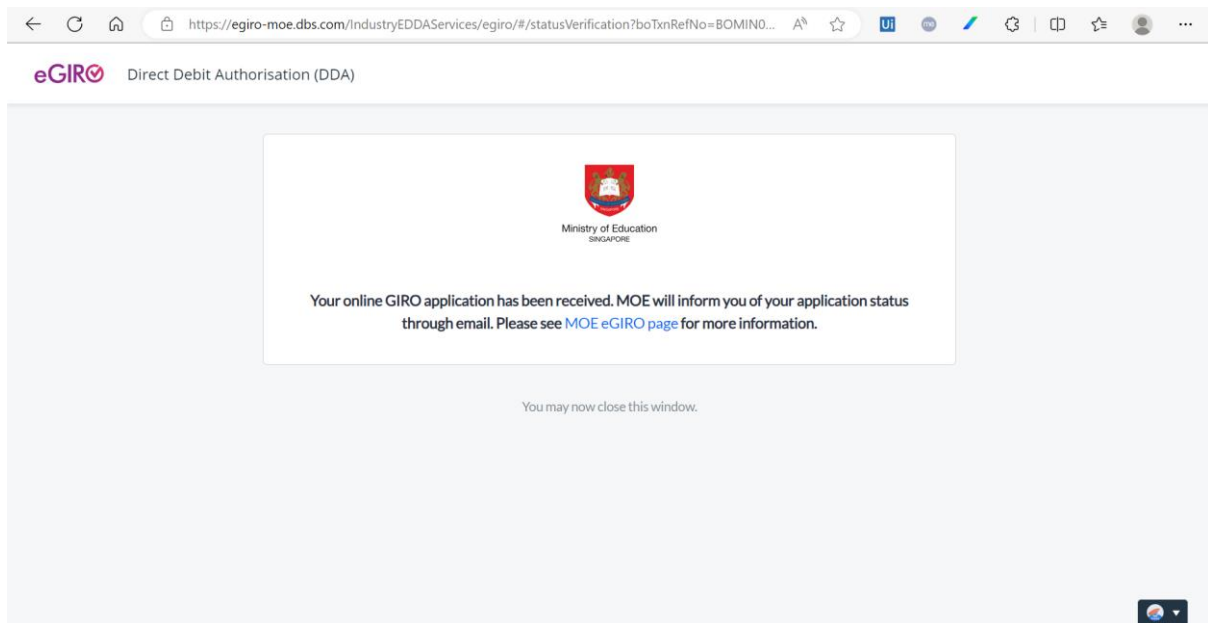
https://egiro-moe.dbs.com/IndustryEDDAServices/egiro/#/statusVerification?boTxnRefNo=BOMIN0...

eGIRO Direct Debit Authorisation (DDA)

Ministry of Education
SINGAPORE

Your online GIRO application has been received. MOE will inform you of your application status through email. Please see MOE eGIRO page for more information.

You may now close this window.